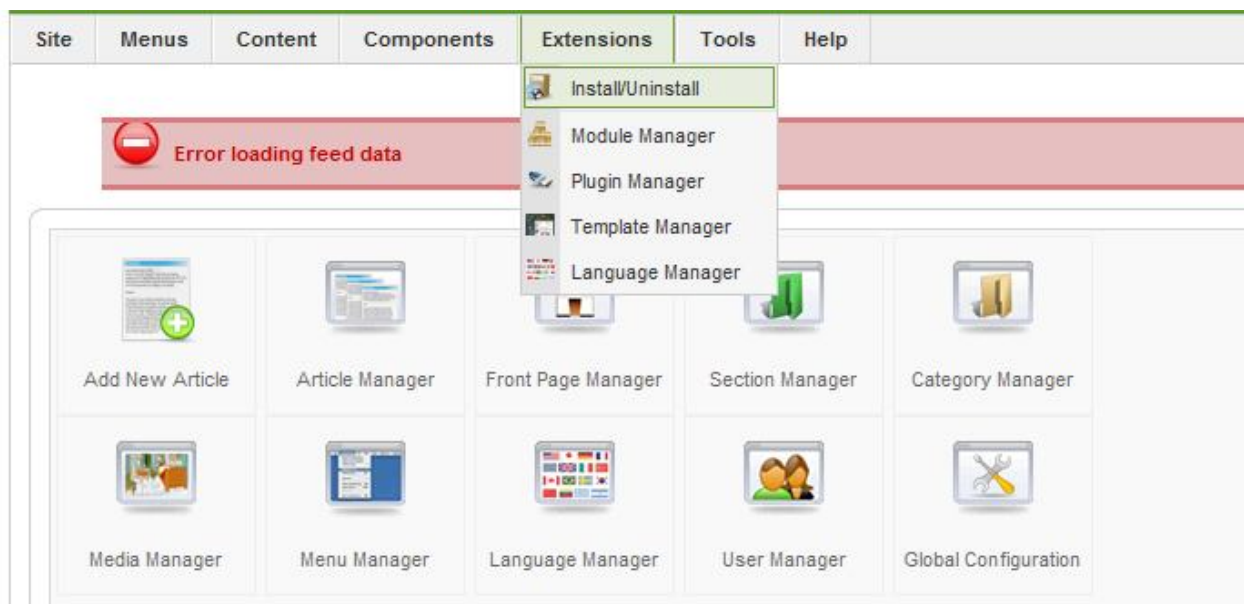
Site | Menus | Content | Components | Extensions | Tools | Help

Install/Uninstall
Module Manager
Plugin Manager
Template Manager
Language Manager

Error loading feed data

Add New Article
Article Manager
Front Page Manager
Section Manager
Category Manager
Media Manager
Menu Manager
Language Manager
User Manager
Global Configuration